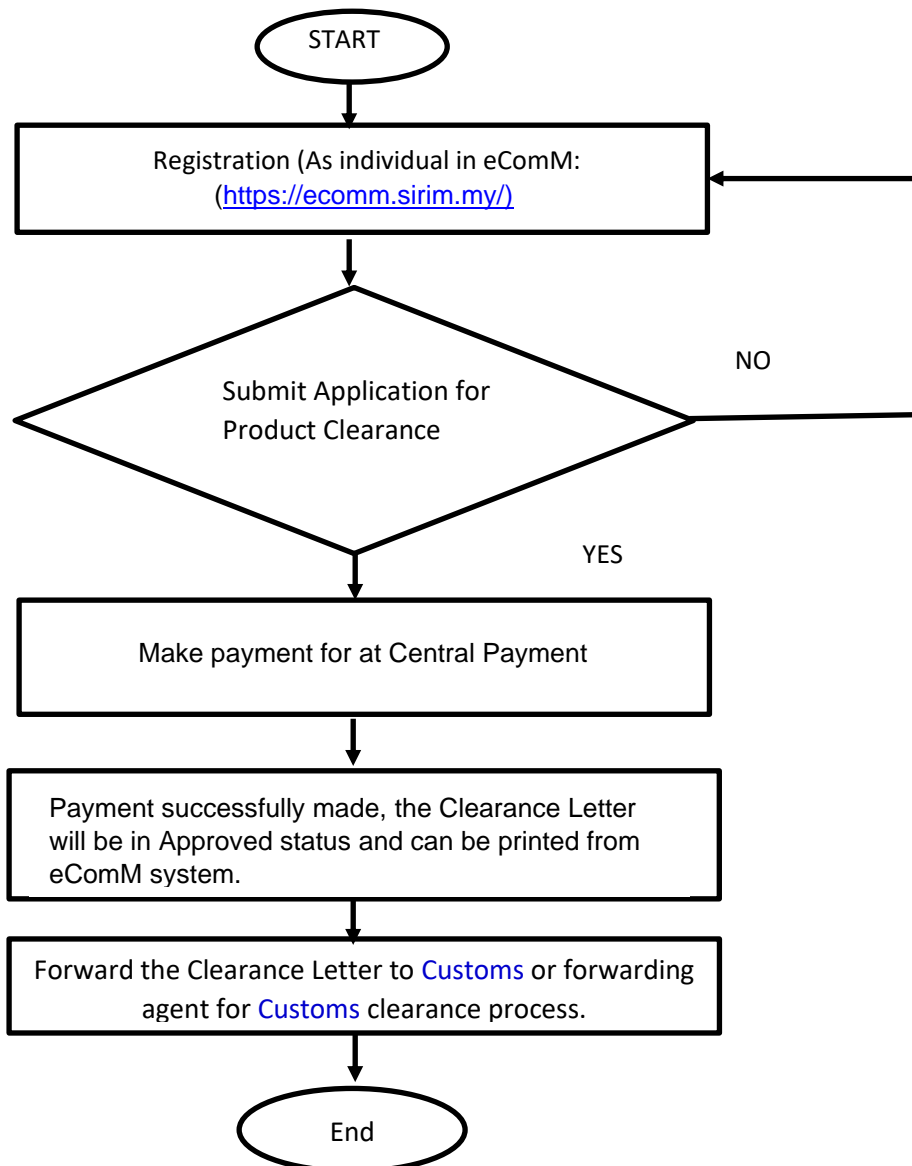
START

Registration (As individual in eComM: (https://ecomm.sirim.my/)

NO

Submit Application for Product Clearance

YES

Make payment for at Central Payment

Payment successfully made, the Clearance Letter will be in Approved status and can be printed from eComM system.

Forward the Clearance Letter to Customs or forwarding agent for Customs clearance process.

End